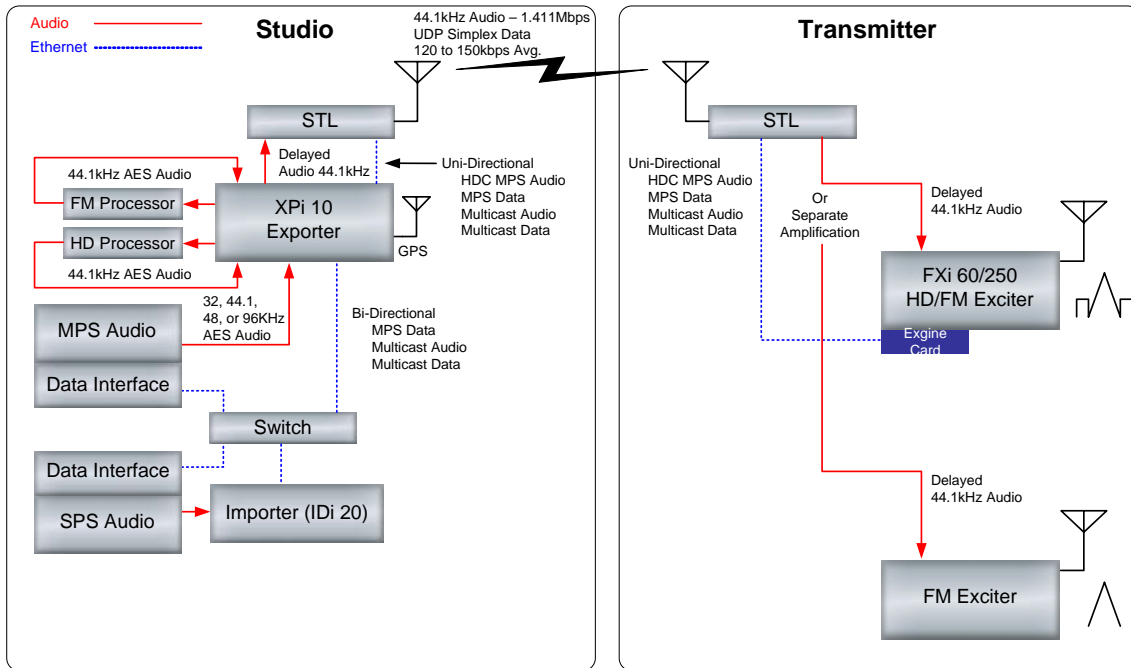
Audio
Ethernet

Studio

44.1kHz Audio – 1.411Mbps
UDP Simplex Data
120 to 150kbps Avg.

STL

Delayed
Audio 44.1kHz

Uni-Directional
HDC MPS Audio
MPS Data
Multicast Audio
Multicast Data

44.1kHz AES Audio

FM Processor

XPi 10
Exporter

GPS

HD Processor

44.1kHz AES Audio

32, 44.1,
48, or 96KHz
AES Audio

MPS Audio

Bi-Directional
MPS Data
Multicast Audio
Multicast Data

Data Interface

Switch

Data Interface

SPS Audio

Importer (IDi 20)

Transmitter

STL

Uni-Directional
HDC MPS Audio
MPS Data
Multicast Audio
Multicast Data

Or
Separate
Amplification

Delayed
44.1kHz Audio

FXi 60/250
HD/FM Exciter

Exgine
Card

Delayed
44.1kHz Audio

FM Exciter